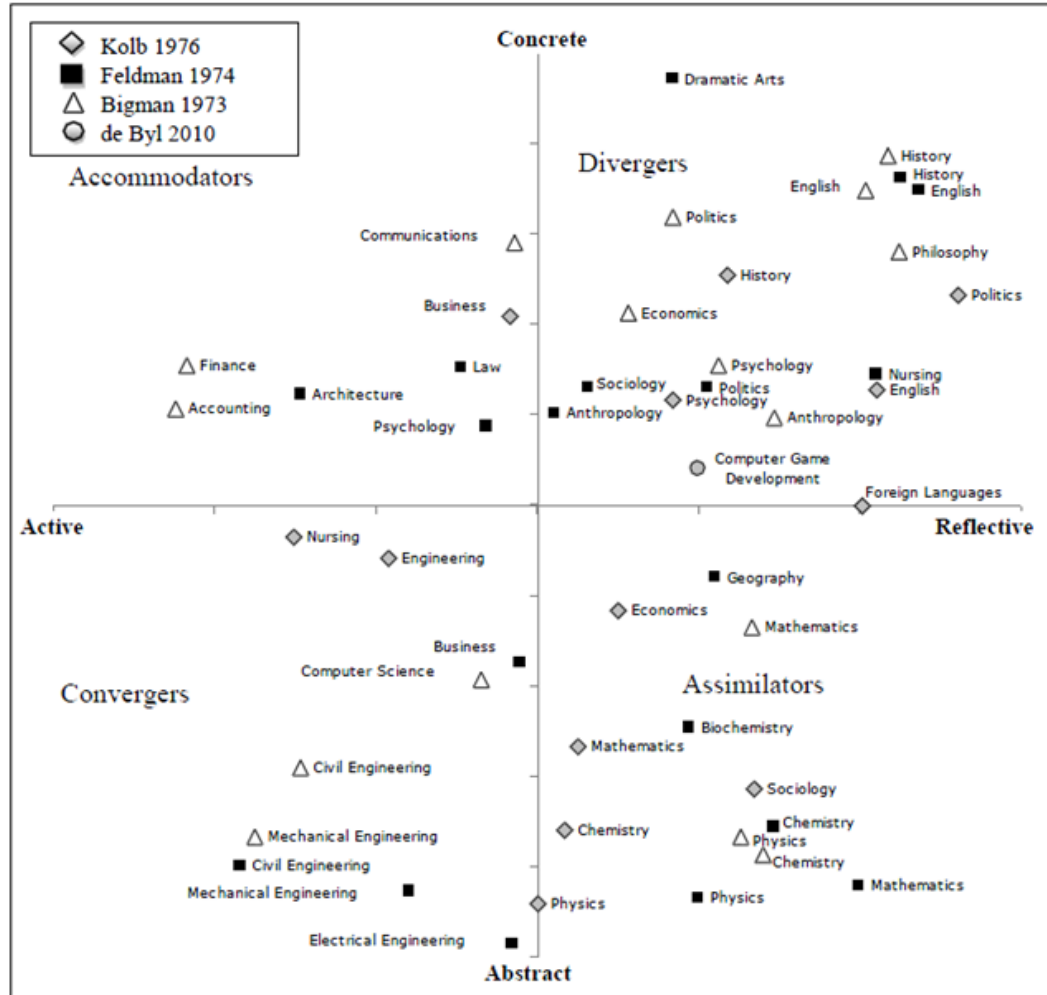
Kolb 1976
Feldman 1974
Bigman 1973
de Byl 2010

Concrete

Dramatic Arts

Accommodators

Divergers

History
History
English
English
Politics
Communications
Philosophy
History
Politics
Business
Economics
Finance
Law
Psychology
Nursing
Architecture
Sociology
Politics
English
Accounting
Psychology
Anthropology
Psychology
Anthropology
Computer Game Development
Foreign Languages

Active

Reflective

Nursing
Engineering
Geography
Economics
Mathematics
Business
Computer Science

Convergers

Assimilators

Biochemistry
Mathematics
Civil Engineering
Sociology
Chemistry
Mechanical Engineering
Chemistry
Physics
Chemistry
Civil Engineering
Mathematics
Mechanical Engineering
Physics
Physics
Electrical Engineering

Abstract